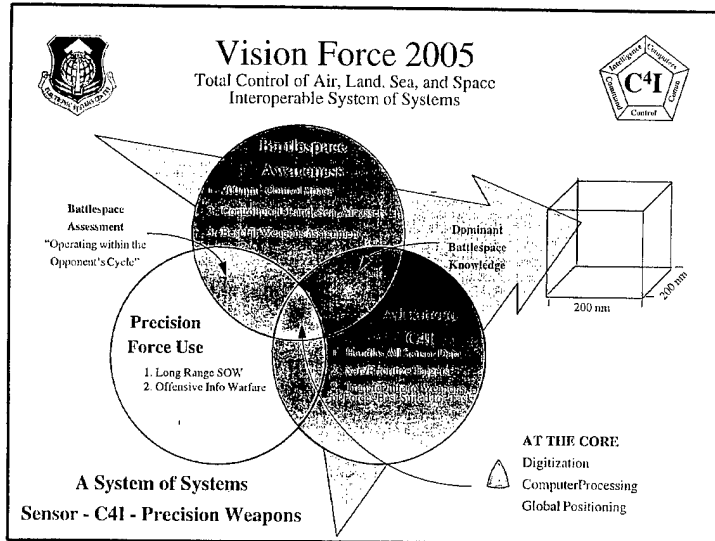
Vision Force 2005
Total Control of Air, Land, Sea, and Space
Interoperable System of Systems

$C^4I$
Intelligence
Computers
Comms
Control
Command

Battlespace Awareness
1. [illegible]
2. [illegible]
3. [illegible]

Battlespace Assessment
"Operating within the Opponent's Cycle"

Dominant Battlespace Knowledge

Precision Force Use
1. Long Range SOW
2. Offensive Info Warfare

Advanced C4I
1. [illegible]
2. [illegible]
3. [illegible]

200 nm
200 nm

AT THE CORE
Digitization
ComputerProcessing
Global Positioning

A System of Systems
Sensor - C4I - Precision Weapons